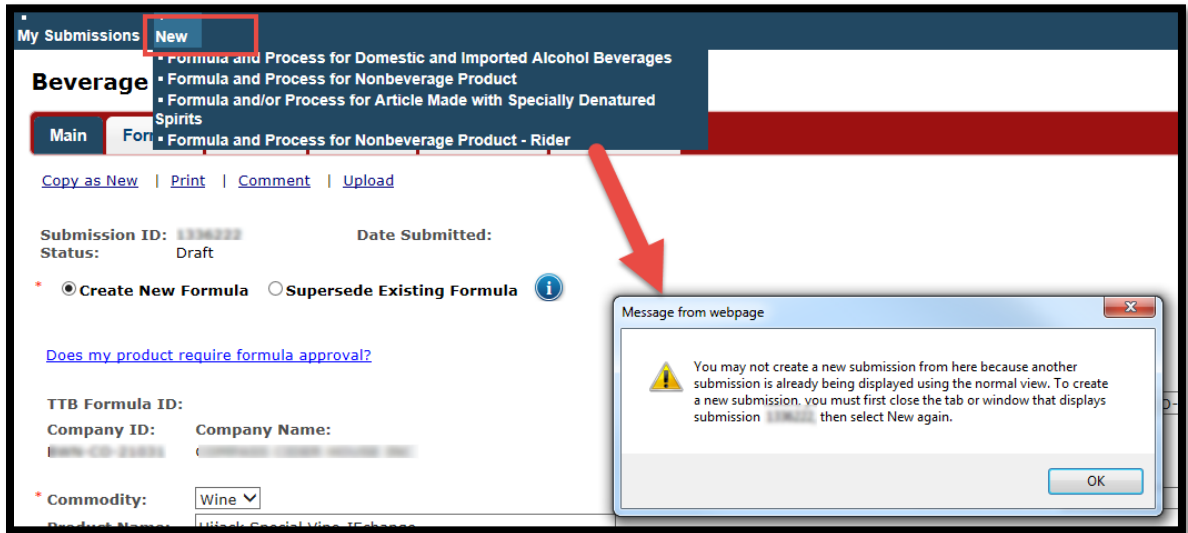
My Submissions New

Formula and Process for Domestic and Imported Alcohol Beverages
Formula and Process for Nonbeverage Product
Formula and/or Process for Article Made with Specially Denatured Spirits
Formula and Process for Nonbeverage Product - Rider

Beverage

Main For

Copy as New | Print | Comment | Upload

Submission ID: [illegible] Date Submitted:
Status: Draft

* Create New Formula Supersede Existing Formula

Does my product require formula approval?

TTB Formula ID:
Company ID: Company Name:
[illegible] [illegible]

* Commodity: Wine

Product Name: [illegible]

Message from webpage

You may not create a new submission from here because another submission is already being displayed using the normal view. To create a new submission, you must first close the tab or window that displays submission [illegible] then select New again.

OK